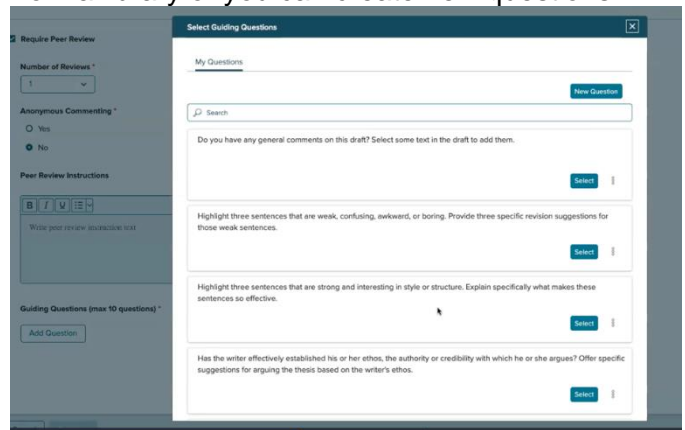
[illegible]

Require Peer Review

Number of Reviews *

1

Anonymous Commenting *

Yes

No

Peer Review Instructions

B I U

Write peer review instruction text

Guiding Questions (max 10 questions) *

Add Question

Select Guiding Questions

My Questions

New Question

Search

Do you have any general comments on this draft? Select some text in the draft to add them.

Select

Highlight three sentences that are weak, confusing, awkward, or boring. Provide three specific revision suggestions for those weak sentences.

Select

Highlight three sentences that are strong and interesting in style or structure. Explain specifically what makes these sentences so effective.

Select

Has the writer effectively established his or her ethos, the authority or credibility with which he or she argues? Offer specific suggestions for arguing the thesis based on the writer's ethos.

Select